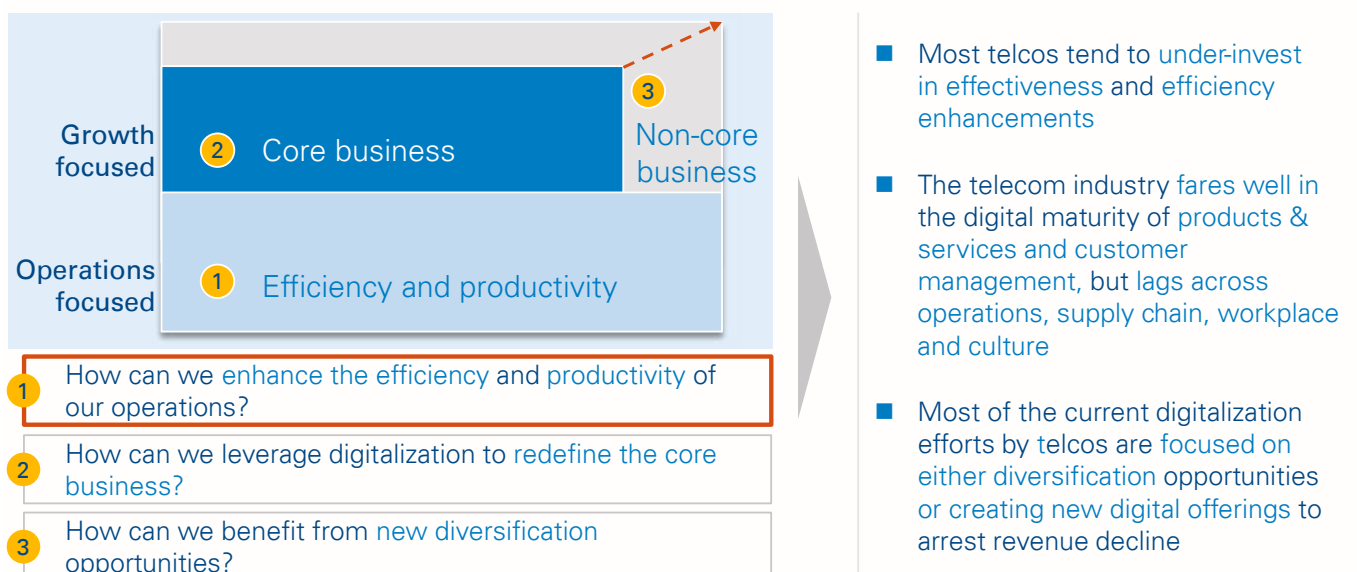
Growth focused

Operations focused

2 Core business

3 Non-core business

1 Efficiency and productivity

1 How can we enhance the efficiency and productivity of our operations?

2 How can we leverage digitalization to redefine the core business?

3 How can we benefit from new diversification opportunities?

Most telcos tend to under-invest in effectiveness and efficiency enhancements

The telecom industry fares well in the digital maturity of products & services and customer management, but lags across operations, supply chain, workplace and culture

Most of the current digitalization efforts by telcos are focused on either diversification opportunities or creating new digital offerings to arrest revenue decline